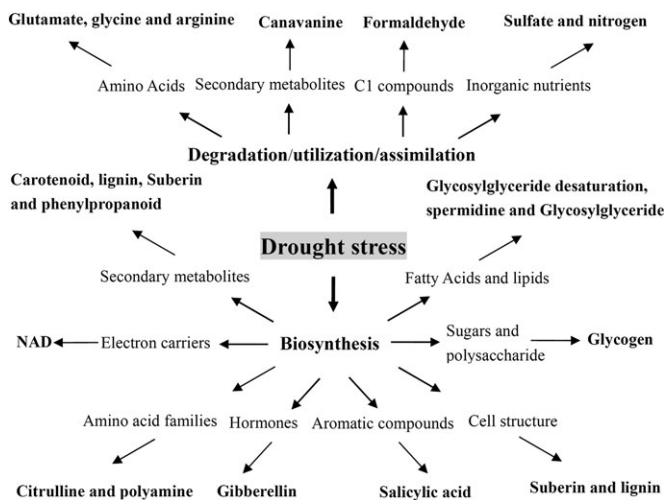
Glutamate, glycine and arginine

Canavanine

Formaldehyde

Sulfate and nitrogen

Amino Acids

Secondary metabolites

C1 compounds

Inorganic nutrients

Degradation/utilization/assimilation

Carotenoid, lignin, Suberin and phenylpropanoid

Glycosylglyceride desaturation, spermidine and Glycosylglyceride

Drought stress

Secondary metabolites

Fatty Acids and lipids

NAD

Electron carriers

Biosynthesis

Sugars and polysaccharide

Glycogen

Amino acid families

Hormones

Aromatic compounds

Cell structure

Citrulline and polyamine

Gibberellin

Salicylic acid

Suberin and lignin